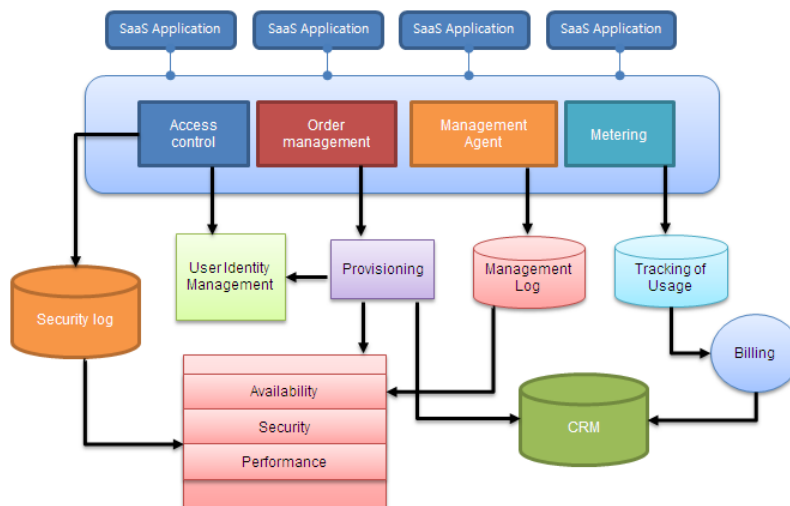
SaaS Application
SaaS Application
SaaS Application
SaaS Application

Access control
Order management
Management Agent
Metering

Security log
User Identity Management
Provisioning
Management Log
Tracking of Usage
Billing

Availability
Security
Performance

CRM